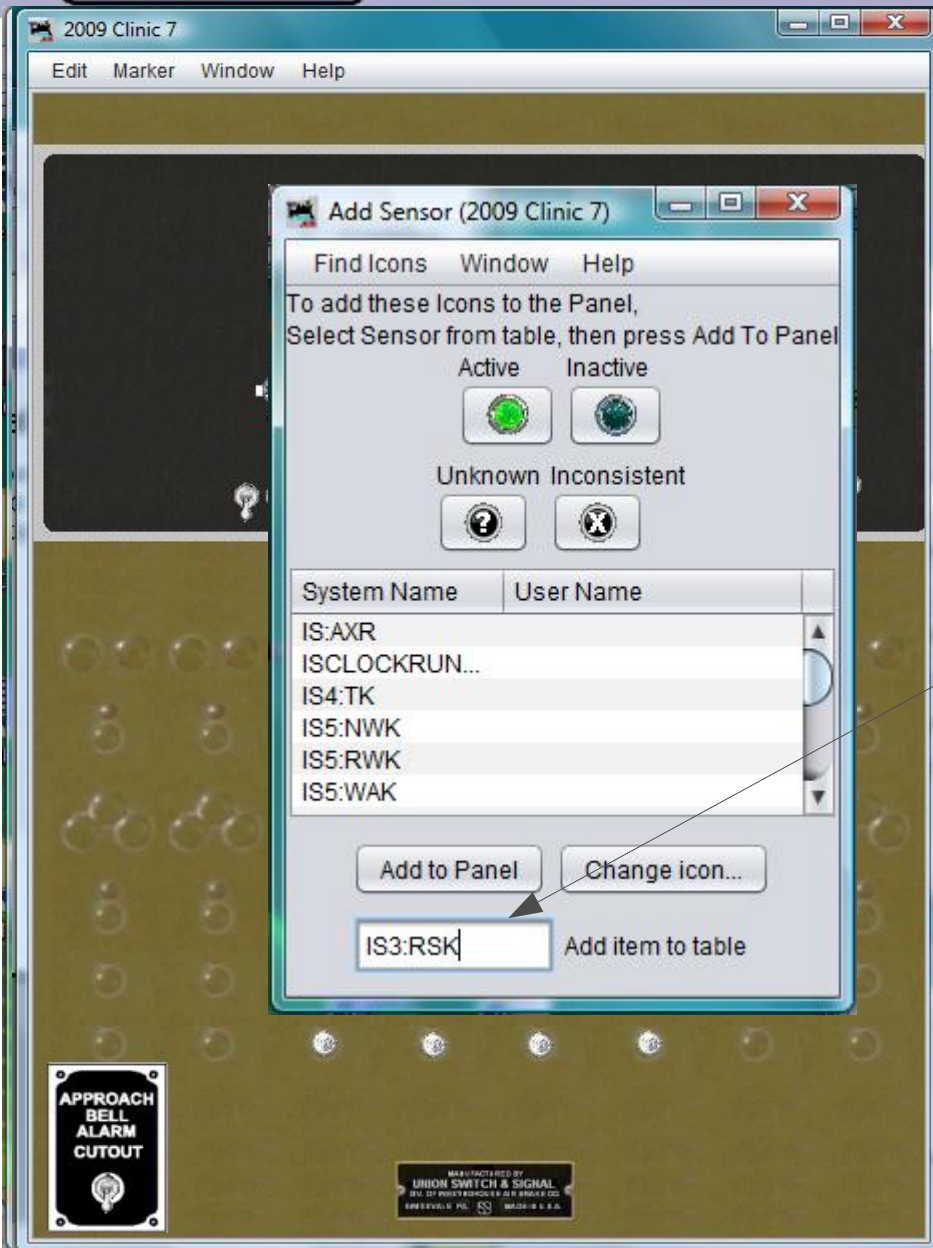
2009 Clinic 7

Edit Marker Window Help

Add Sensor (2009 Clinic 7)

Find Icons Window Help

To add these Icons to the Panel, Select Sensor from table, then press Add To Panel

Active Inactive

Unknown Inconsistent

| System Name | User Name |
|---|---|
| IS:AXR | |
| ISCLOCKRUN... | |
| IS4:TK | |
| IS5:NWK | |
| IS5:RWK | |
| IS5:WAK | |

Add to Panel Change icon...

IS3:RSK Add item to table

APPROACH BELL ALARM CUTOUT

MANUFACTURED BY UNION SWITCH & SIGNAL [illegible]